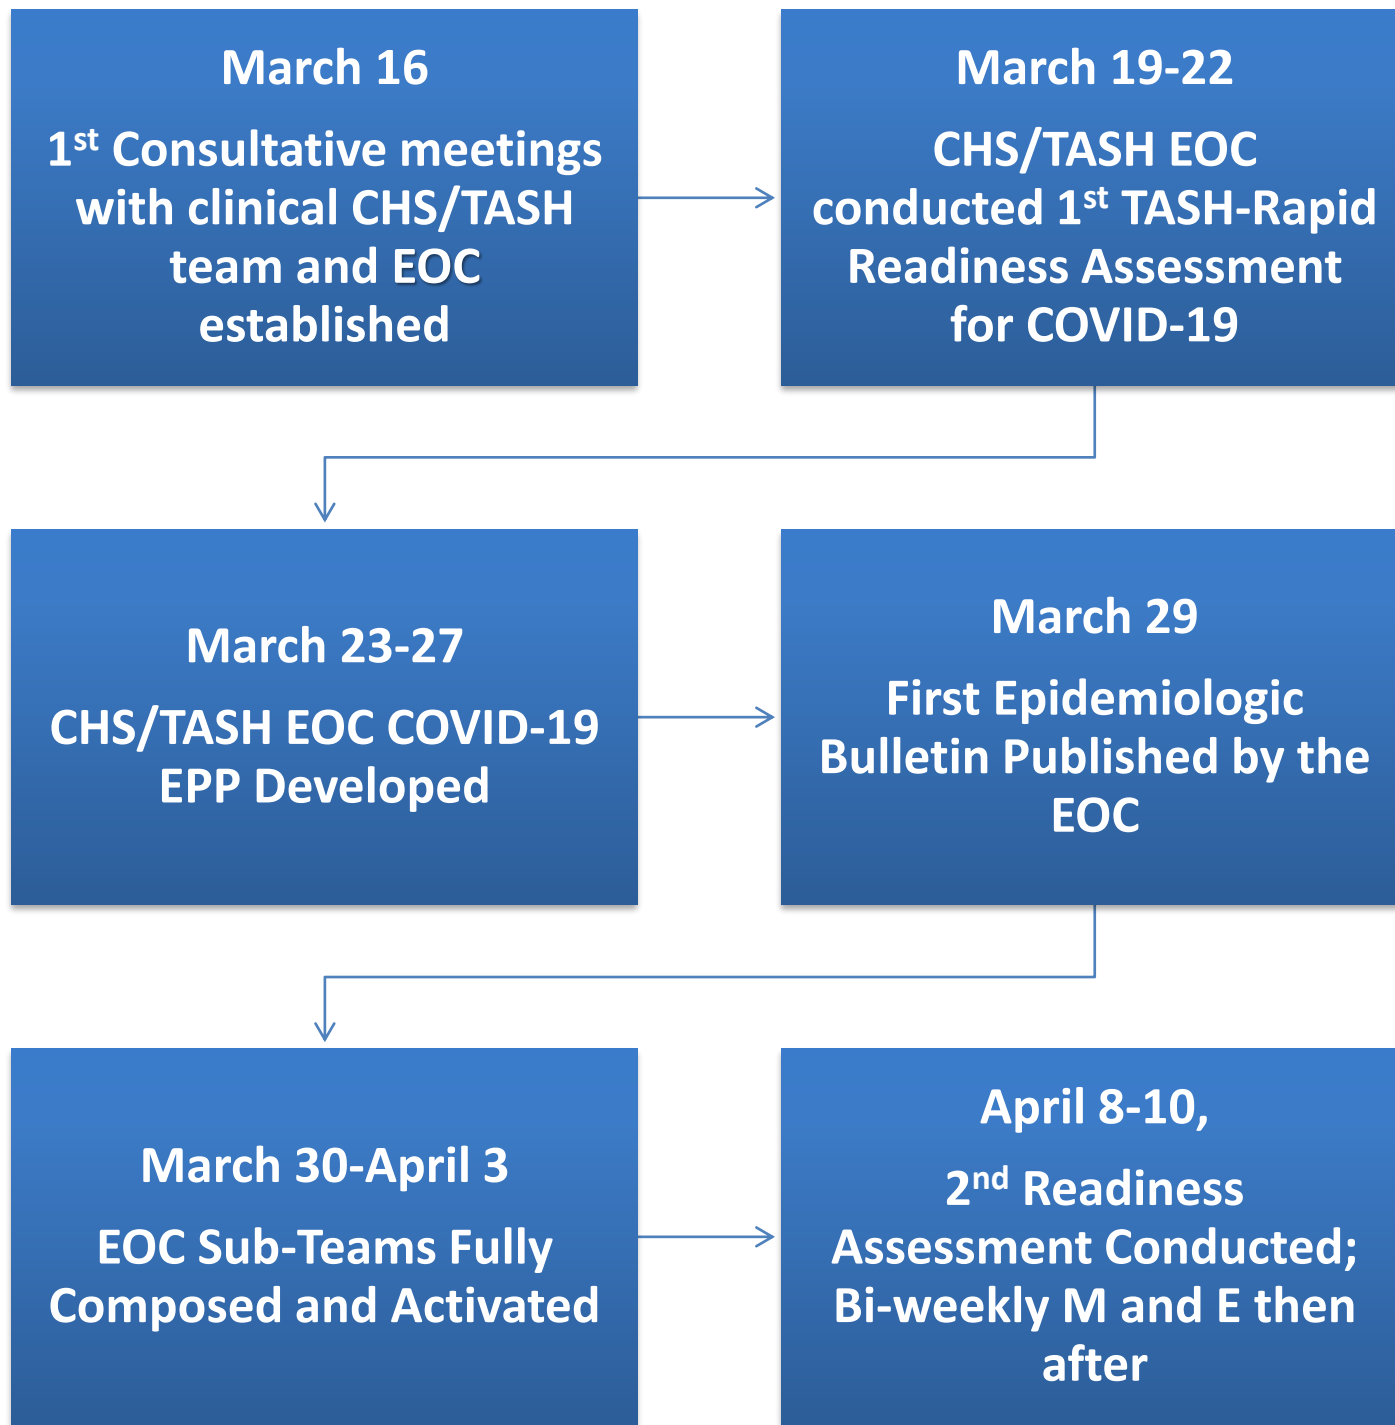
March 16

1$^{st}$ Consultative meetings with clinical CHS/TASH team and EOC established

March 19-22

CHS/TASH EOC conducted 1$^{st}$ TASH-Rapid Readiness Assessment for COVID-19

March 23-27

CHS/TASH EOC COVID-19 EPP Developed

March 29

First Epidemiologic Bulletin Published by the EOC

March 30-April 3

EOC Sub-Teams Fully Composed and Activated

April 8-10,

2$^{nd}$ Readiness Assessment Conducted; Bi-weekly M and E then after